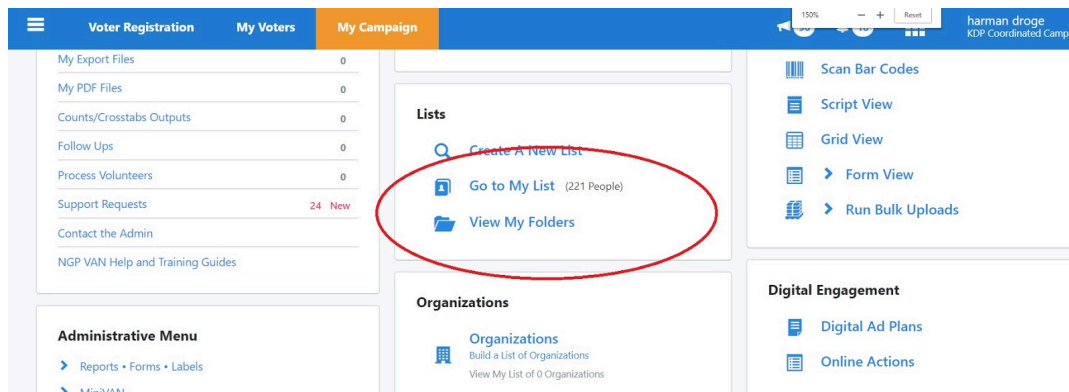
Voter Registration My Voters My Campaign

150% − + Reset

harman droge
KDP Coordinated Camp

My Export Files 0
My PDF Files 0
Counts/Crosstabs Outputs 0
Follow Ups 0
Process Volunteers 0
Support Requests 24 New
Contact the Admin
NGP VAN Help and Training Guides

Administrative Menu
> Reports • Forms • Labels
> MiniVAN

Lists
Create A New List
Go to My List (221 People)
View My Folders

Organizations
Organizations
Build a List of Organizations
View My List of 0 Organizations

Scan Bar Codes
Script View
Grid View
> Form View
> Run Bulk Uploads

Digital Engagement
Digital Ad Plans
Online Actions